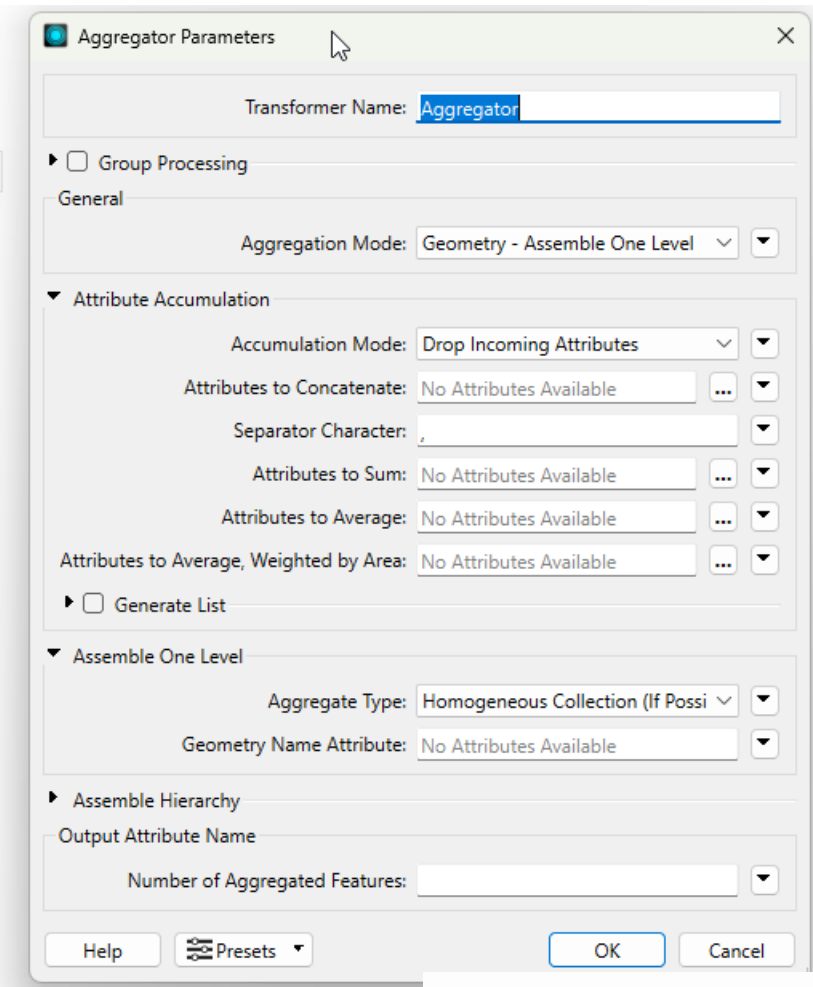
Aggregator Parameters

Transformer Name: Aggregator

Group Processing

General

Aggregation Mode: Geometry - Assemble One Level

Attribute Accumulation

Accumulation Mode: Drop Incoming Attributes

Attributes to Concatenate: No Attributes Available ...

Separator Character: ,

Attributes to Sum: No Attributes Available ...

Attributes to Average: No Attributes Available ...

Attributes to Average, Weighted by Area: No Attributes Available ...

Generate List

Assemble One Level

Aggregate Type: Homogeneous Collection (If Possi

Geometry Name Attribute: No Attributes Available

Assemble Hierarchy

Output Attribute Name

Number of Aggregated Features:

Help Presets OK Cancel